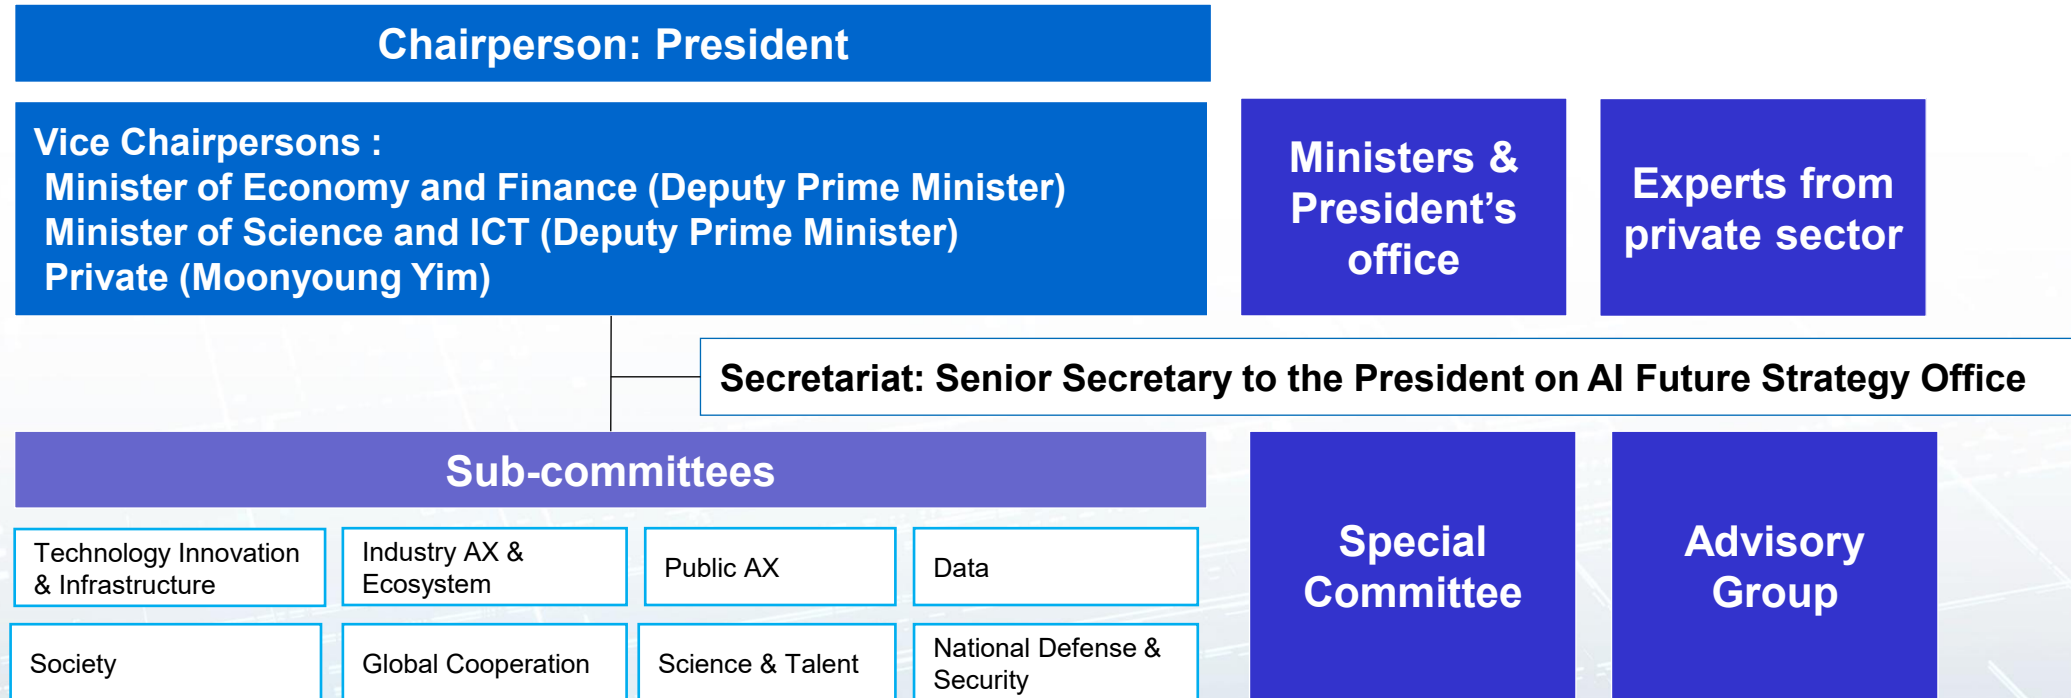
Chairperson: President

Vice Chairpersons :
Minister of Economy and Finance (Deputy Prime Minister)
Minister of Science and ICT (Deputy Prime Minister)
Private (Moonyoung Yim)

Ministers & President's office

Experts from private sector

Secretariat: Senior Secretary to the President on AI Future Strategy Office

Sub-committees

Technology Innovation & Infrastructure

Industry AX & Ecosystem

Public AX

Data

Society

Global Cooperation

Science & Talent

National Defense & Security

Special Committee

Advisory Group